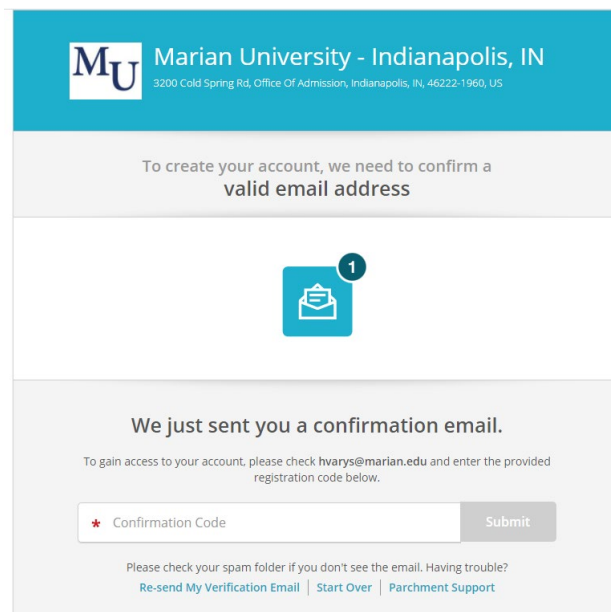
MU

Marian University - Indianapolis, IN

3200 Cold Spring Rd, Office Of Admission, Indianapolis, IN, 46222-1960, US

To create your account, we need to confirm a
valid email address

1

We just sent you a confirmation email.

To gain access to your account, please check hvarys@marian.edu and enter the provided registration code below.

* Confirmation Code

Submit

Please check your spam folder if you don't see the email. Having trouble?

Re-send My Verification Email | Start Over | Parchment Support